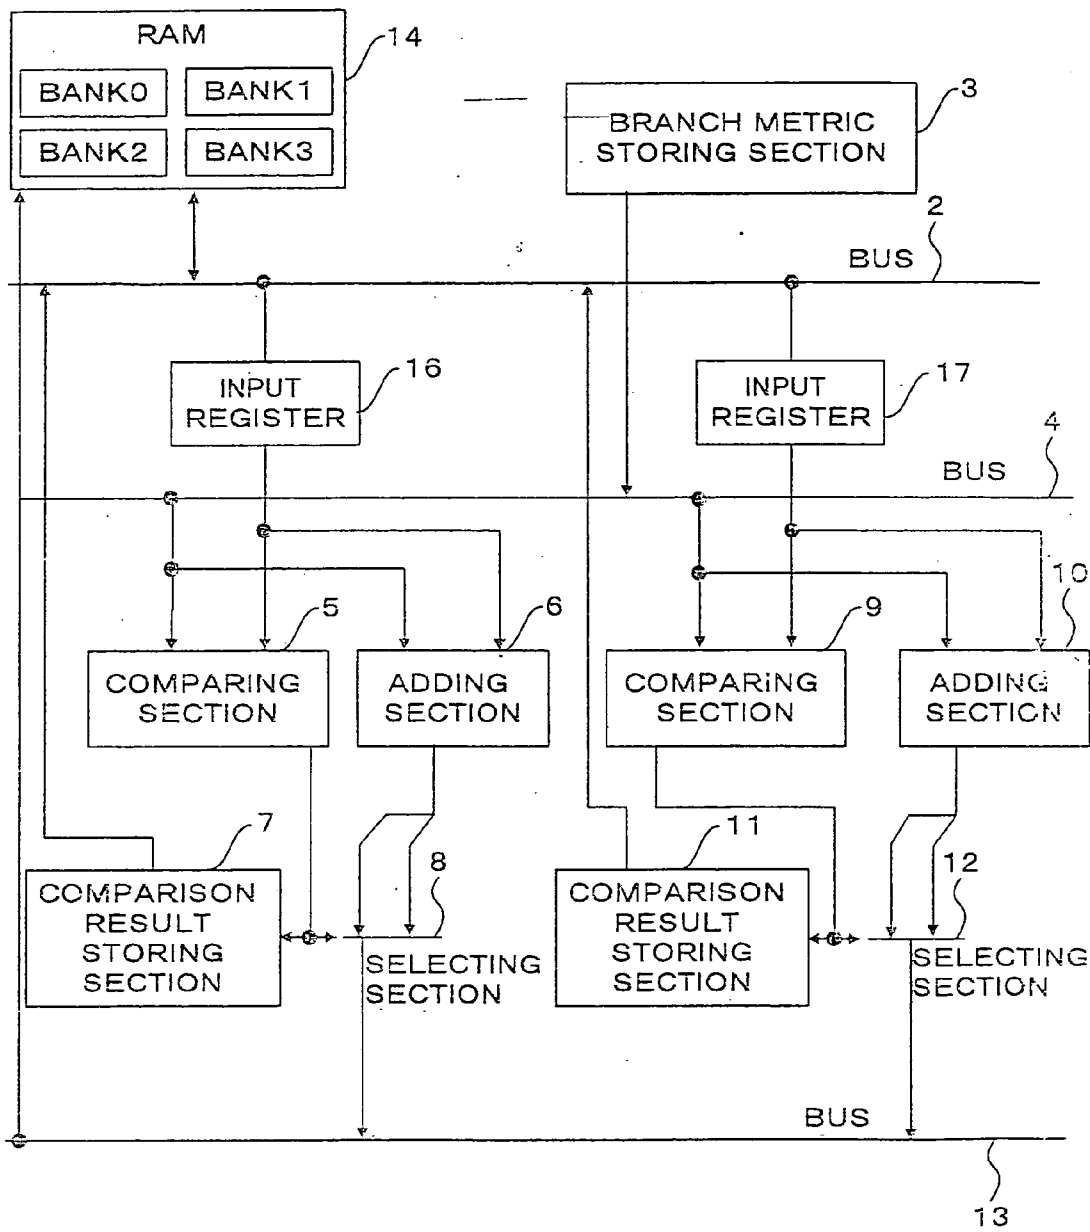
RAM
BANK0
BANK1
BANK2
BANK3
14
BRANCH METRIC STORING SECTION
3
2
BUS
INPUT REGISTER
16
INPUT REGISTER
17
4
BUS
5
6
9
10
COMPARING SECTION
ADDING SECTION
COMPARiNG SECTION
ADDING SECTION
7
8
11
12
COMPARISON RESULT STORING SECTION
SELECTING SECTION
COMPARISON RESULT STORING SECTION
SELECTING SECTION
BUS
13